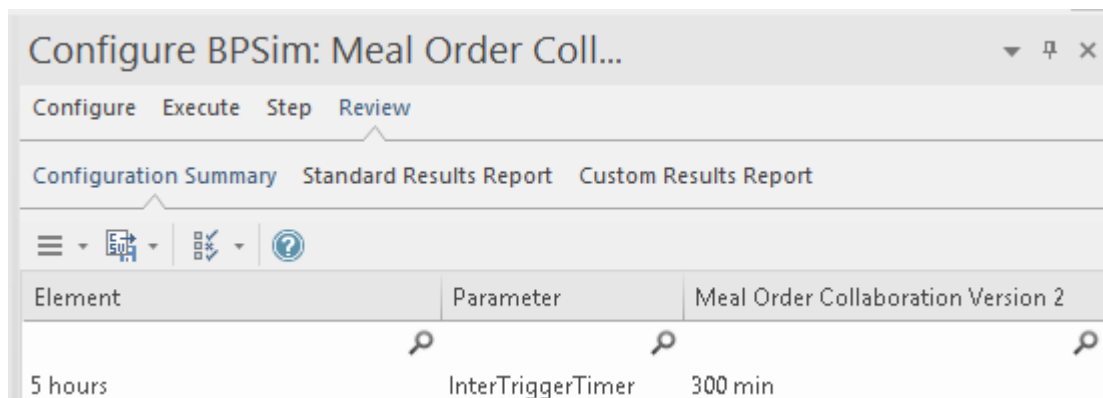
Configure BPSim: Meal Order Coll...

Configure Execute Step Review

Configuration Summary Standard Results Report Custom Results Report

| Element | Parameter | Meal Order Collaboration Version 2 |
|---|---|---|
| 5 hours | InterTriggerTimer | 300 min |